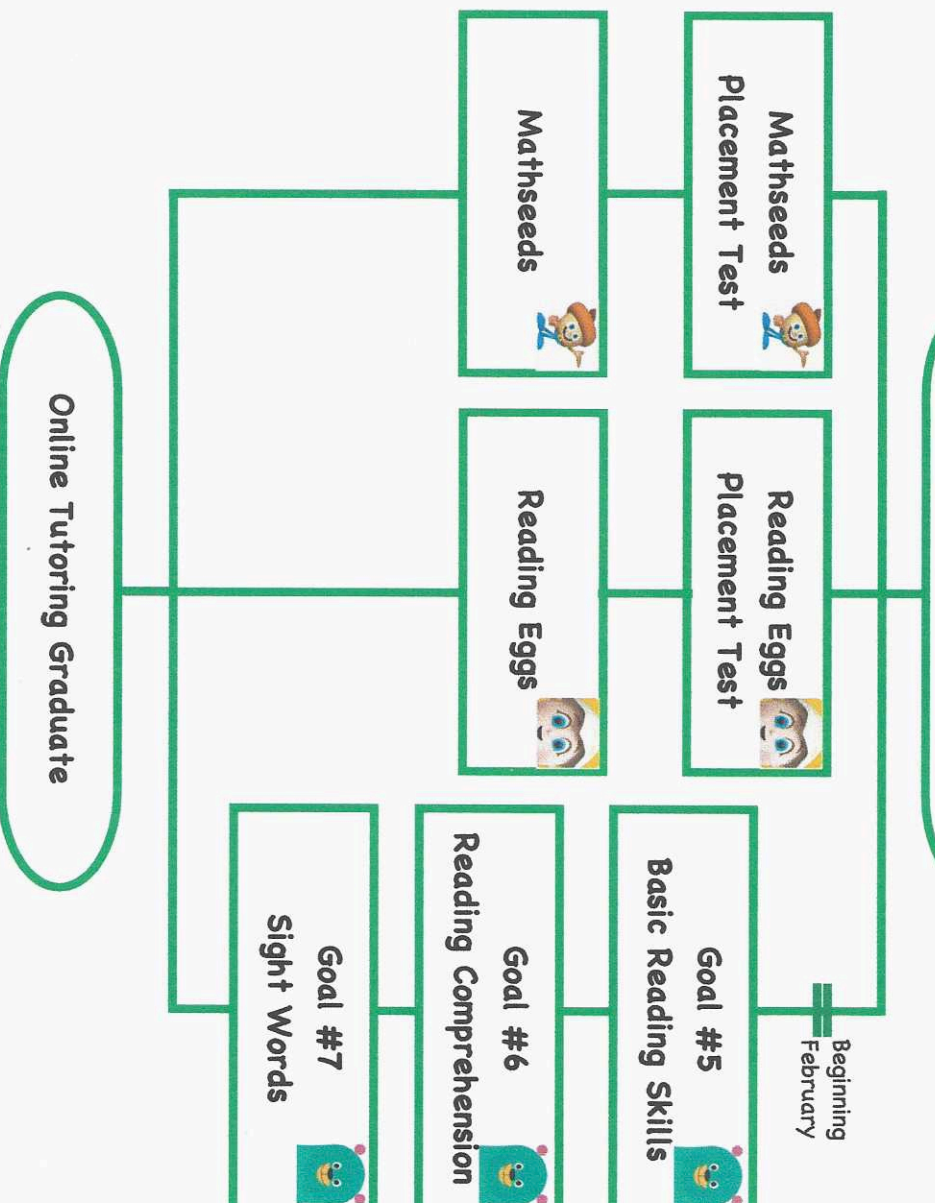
Mathseeds Placement Test

Mathseeds

Reading Eggs Placement Test

Reading Eggs

Beginning February

Goal #5 Basic Reading Skills

Goal #6 Reading Comprehension

Goal #7 Sight Words

Online Tutoring Graduate